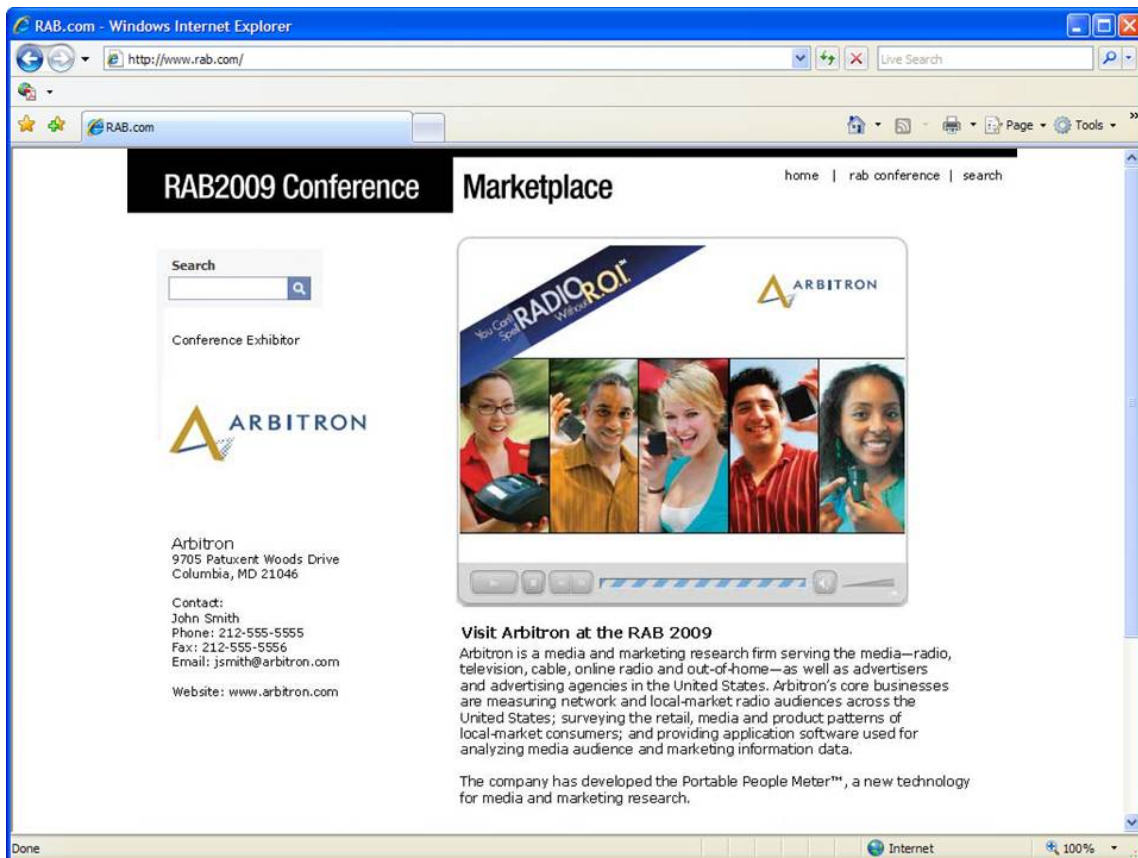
RAB.com - Windows Internet Explorer

http://www.rab.com/

Live Search

RAB.com

Page • Tools •

RAB2009 Conference

Marketplace

home | rab conference | search

Search

Conference Exhibitor

ARBITRON

Arbitron
9705 Patuxent Woods Drive
Columbia, MD 21046

Contact:
John Smith
Phone: 212-555-5555
Fax: 212-555-5556
Email: jsmith@arbitron.com

Website: www.arbitron.com

You Can't Spell RADIO Without R.O.I.

ARBITRON

Visit Arbitron at the RAB 2009

Arbitron is a media and marketing research firm serving the media—radio, television, cable, online radio and out-of-home—as well as advertisers and advertising agencies in the United States. Arbitron's core businesses are measuring network and local-market radio audiences across the United States; surveying the retail, media and product patterns of local-market consumers; and providing application software used for analyzing media audience and marketing information data.

The company has developed the Portable People Meter™, a new technology for media and marketing research.

Done

Internet

100%